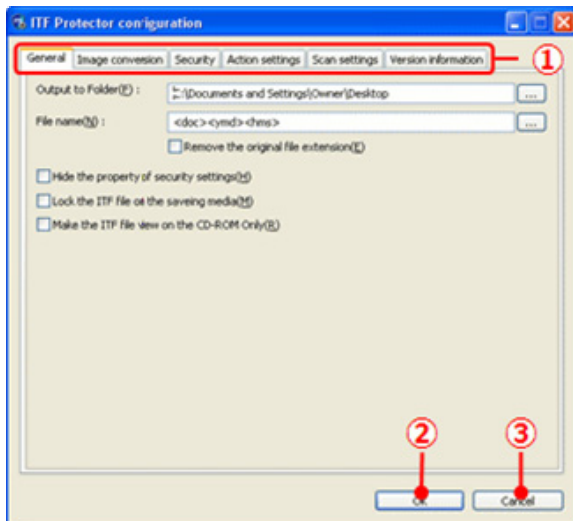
ITF Protector configuration

General | Image conversion | Security | Action settings | Scan settings | Version information

①

Output to Folder(F) : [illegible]:\Documents and Settings\Owner\Desktop ...

File name(N) : <doc><ymd><hms> ...

Remove the original file extension(E)

Hide the property of security settings(H)

Lock the ITF file on the saveing media(M)

Make the ITF file view on the CD-ROM Only(R)

② ③

OK Cancel